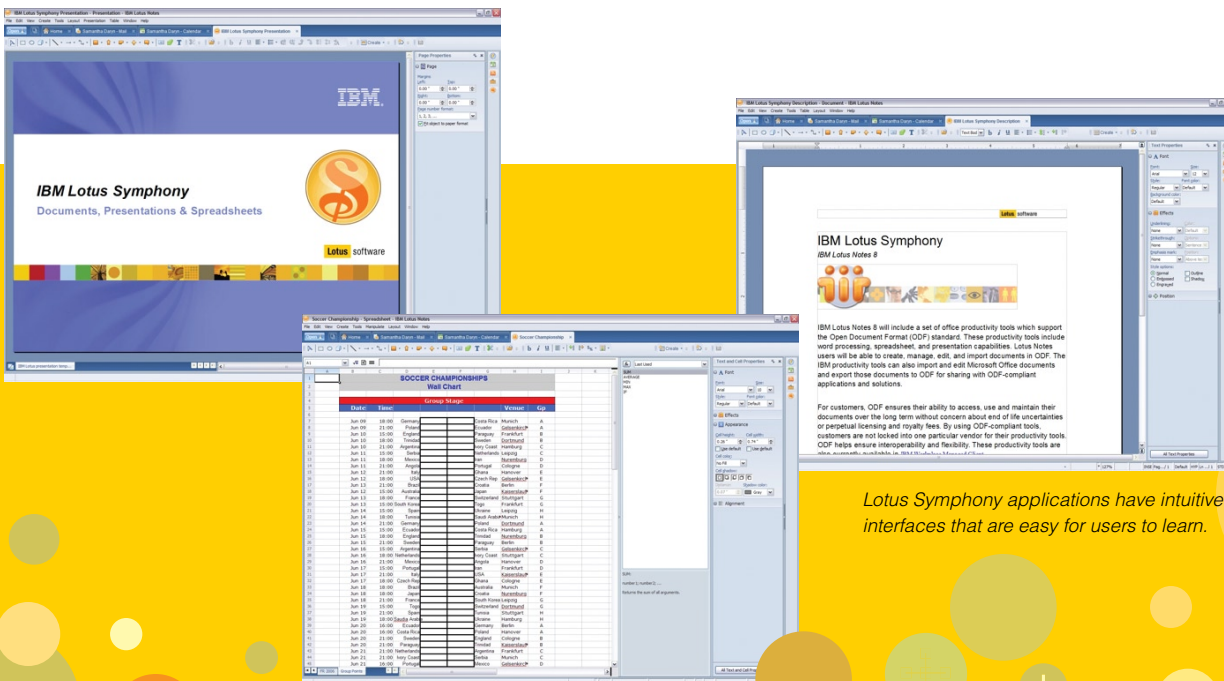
IBM Lotus Symphony Presentation - Presentation - IBM Lotus Notes

IBM

IBM Lotus Symphony

Documents, Presentations & Spreadsheets

Lotus software

Page Properties

IBM Lotus Symphony Description - Document - IBM Lotus Notes

Lotus software

IBM Lotus Symphony

IBM Lotus Notes 8

IBM Lotus Notes 8 will include a set of office productivity tools which support the Open Document Format (ODF) standard. These productivity tools include word processing, spreadsheet, and presentation capabilities. Lotus Notes users will be able to create, manage, edit, and import documents in ODF. The IBM productivity tools can also import and edit Microsoft Office documents and export those documents to ODF for sharing with ODF-compliant applications and solutions.

For customers, ODF ensures their ability to access, use and maintain their documents over the long term without concern about end of life uncertainties or perpetual licensing and royalty fees. By using ODF-compliant tools, customers are not locked into one particular vendor for their productivity tools. ODF helps ensure interoperability and flexibility. These productivity tools are

Text Properties

Soccer Championship - Spreadsheet - IBM Lotus Notes

SOCCER CHAMPIONSHIPS
Wall Chart

Group Stage

| Date | Time | | | | Venue | Gp |
|---|---|---|---|---|---|---|
| Jun 09 | 18:00 | Germany | | Costa Rica | Munich | A |
| Jun 09 | 21:00 | Poland | | Ecuador | Gelsenkirchen | A |
| Jun 10 | 15:00 | England | | Paraguay | Frankfurt | B |
| Jun 10 | 18:00 | Trinidad | | Sweden | Dortmund | B |
| Jun 10 | 21:00 | Argentina | | Ivory Coast | Hamburg | C |

Text and Cell Properties

Lotus Symphony applications have intuitive interfaces that are easy for users to learn.